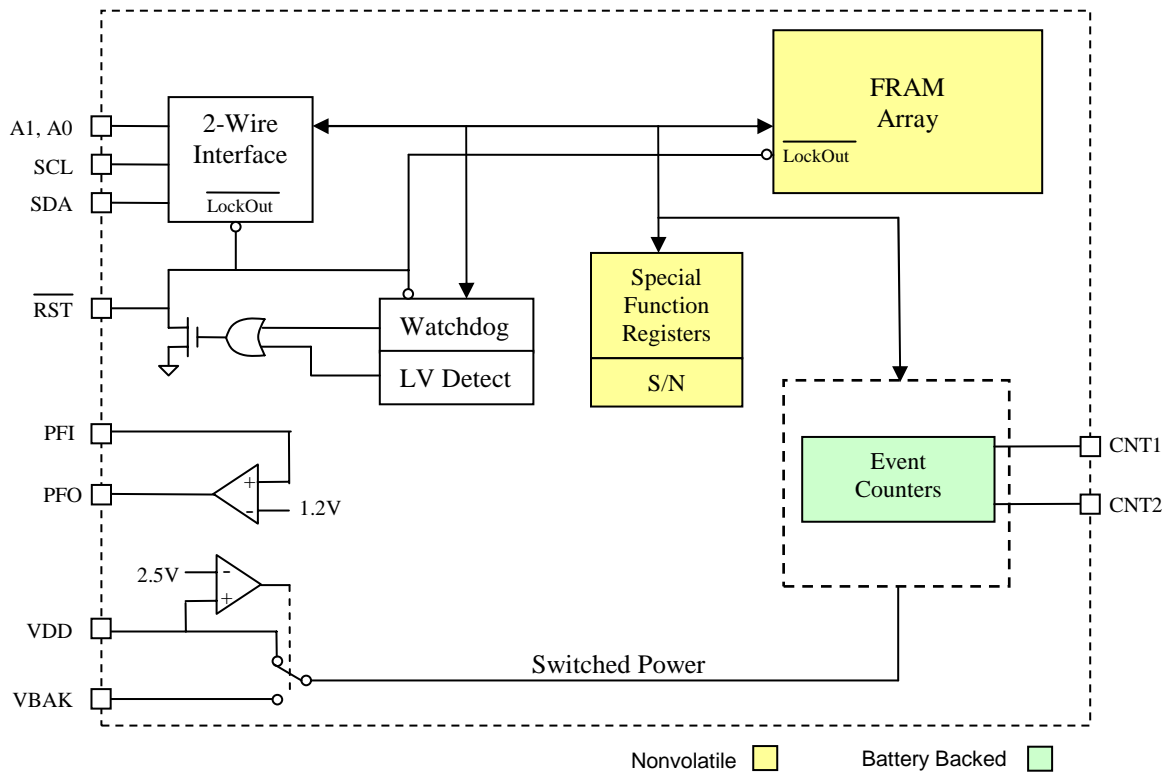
A1, A0
SCL
SDA
$\overline{RST}$
PFI
PFO
VDD
VBAK

2-Wire Interface
$\overline{\text{LockOut}}$

FRAM Array
$\overline{\text{LockOut}}$

Watchdog
LV Detect

Special Function Registers
S/N

+
-
1.2V

2.5V
-
+

Event Counters
CNT1
CNT2

Switched Power

Nonvolatile
Battery Backed